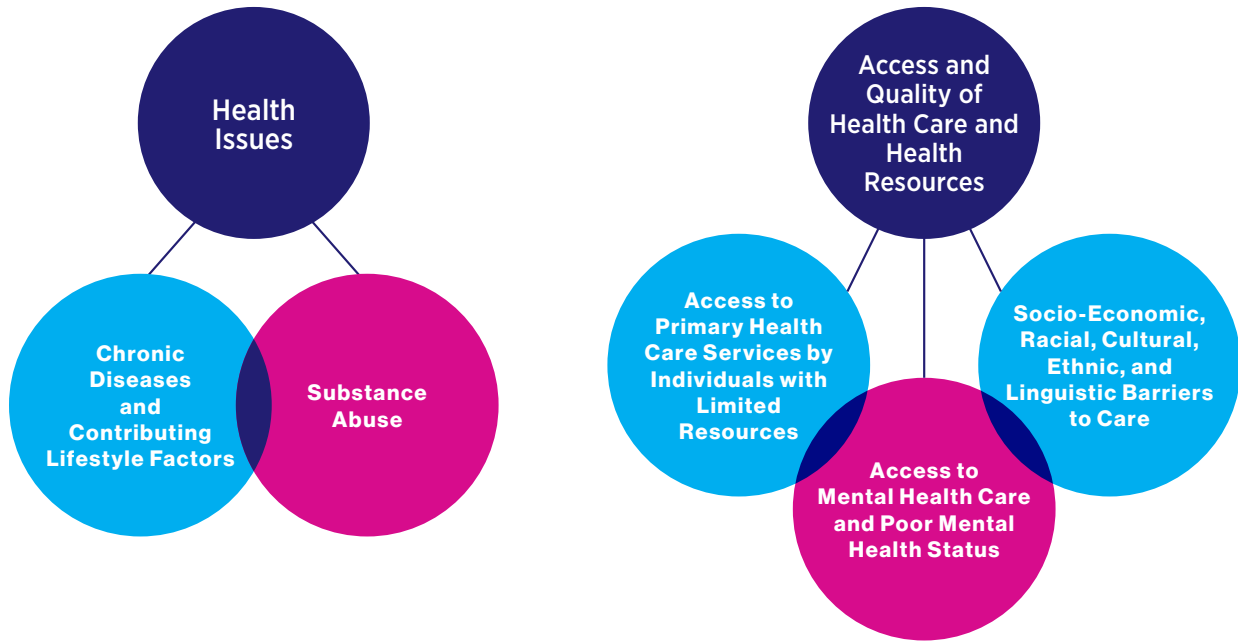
Health Issues

Chronic Diseases and Contributing Lifestyle Factors

Substance Abuse

Access and Quality of Health Care and Health Resources

Access to Primary Health Care Services by Individuals with Limited Resources

Socio-Economic, Racial, Cultural, Ethnic, and Linguistic Barriers to Care

Access to Mental Health Care and Poor Mental Health Status